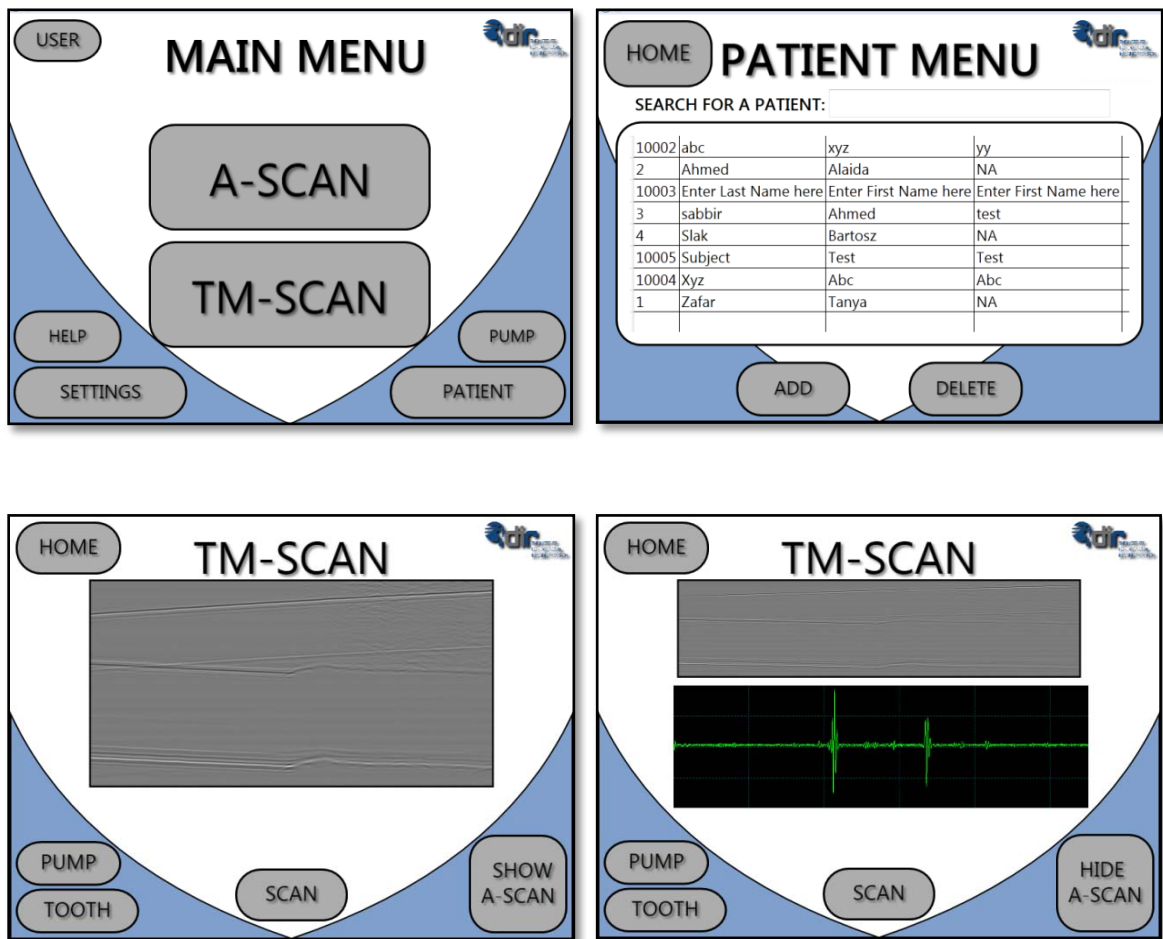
USER

MAIN MENU

A-SCAN

TM-SCAN

HELP

PUMP

SETTINGS

PATIENT

HOME

PATIENT MENU

SEARCH FOR A PATIENT:

| | | | |
|---|---|---|---|
| 10002 | abc | xyz | yy |
| 2 | Ahmed | Alaida | NA |
| 10003 | Enter Last Name here | Enter First Name here | Enter First Name here |
| 3 | sabbir | Ahmed | test |
| 4 | Slak | Bartosz | NA |
| 10005 | Subject | Test | Test |
| 10004 | Xyz | Abc | Abc |
| 1 | Zafar | Tanya | NA |

ADD

DELETE

HOME

TM-SCAN

PUMP

TOOTH

SCAN

SHOW A-SCAN

HOME

TM-SCAN

PUMP

TOOTH

SCAN

HIDE A-SCAN